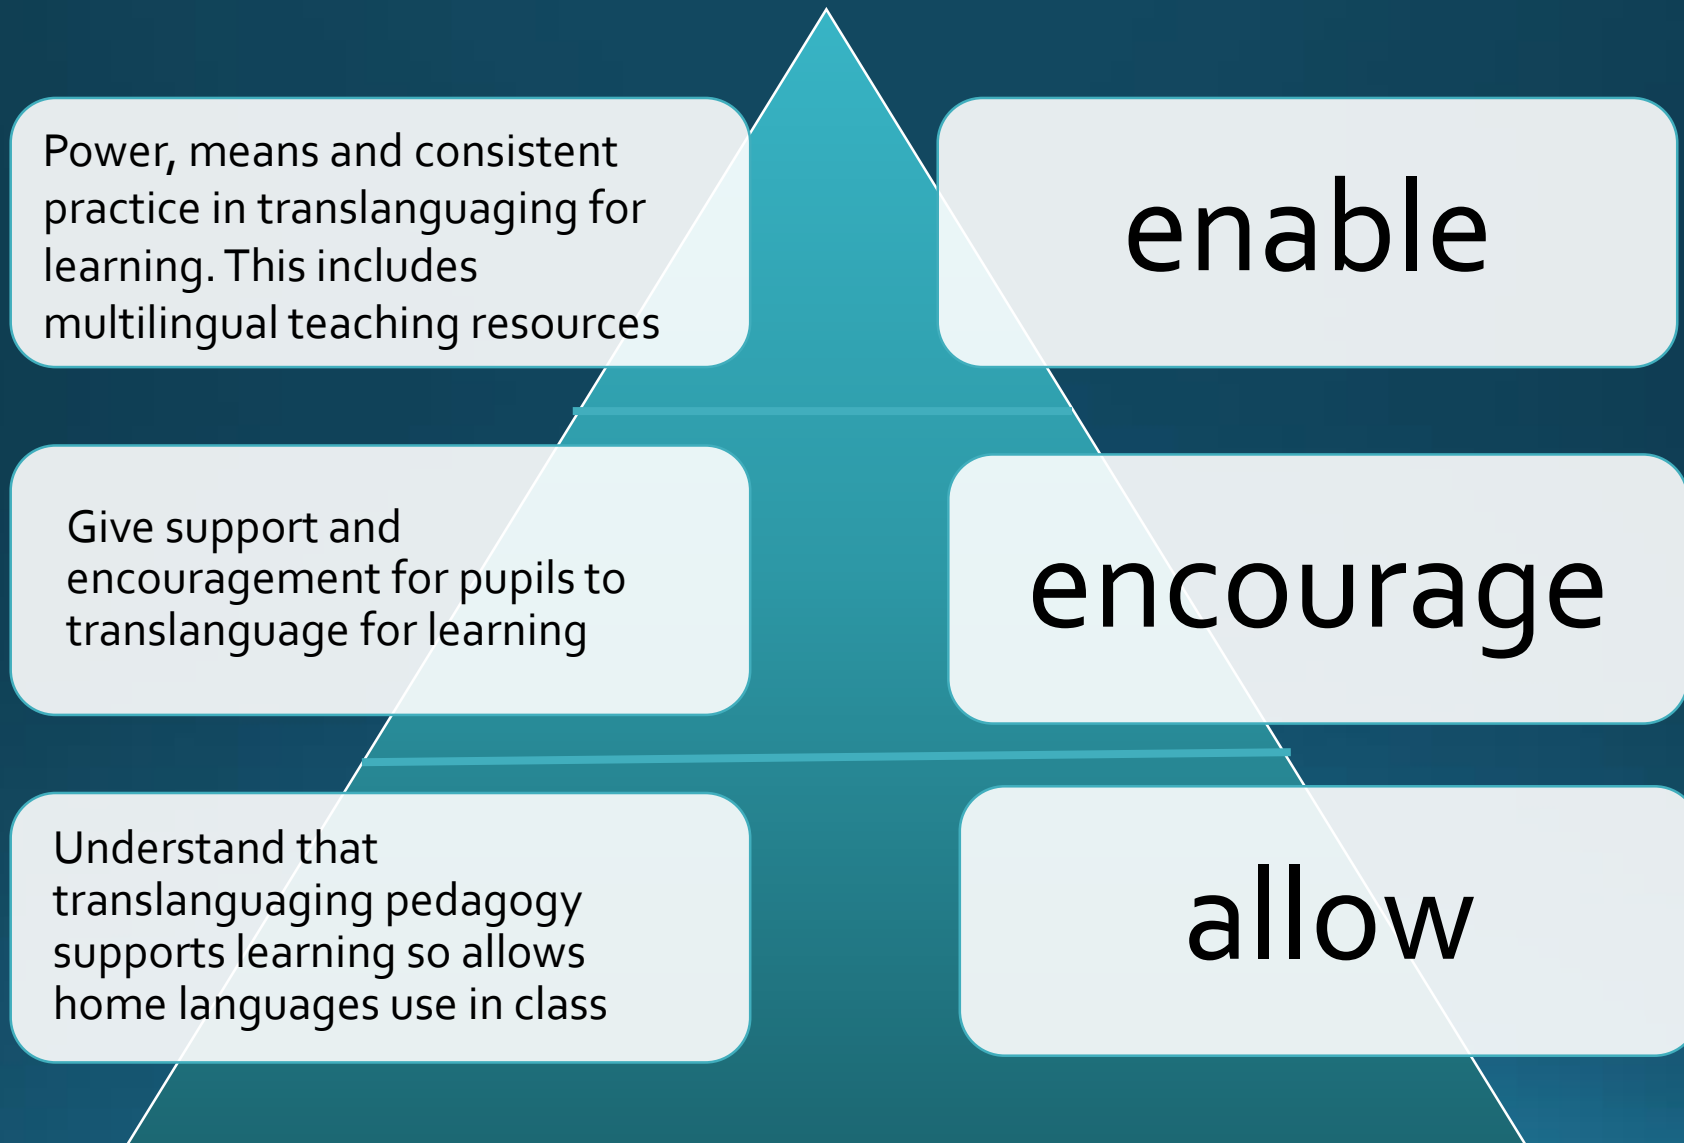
Power, means and consistent practice in translanguaging for learning. This includes multilingual teaching resources

enable

Give support and encouragement for pupils to translanguage for learning

encourage

Understand that translanguaging pedagogy supports learning so allows home languages use in class

allow